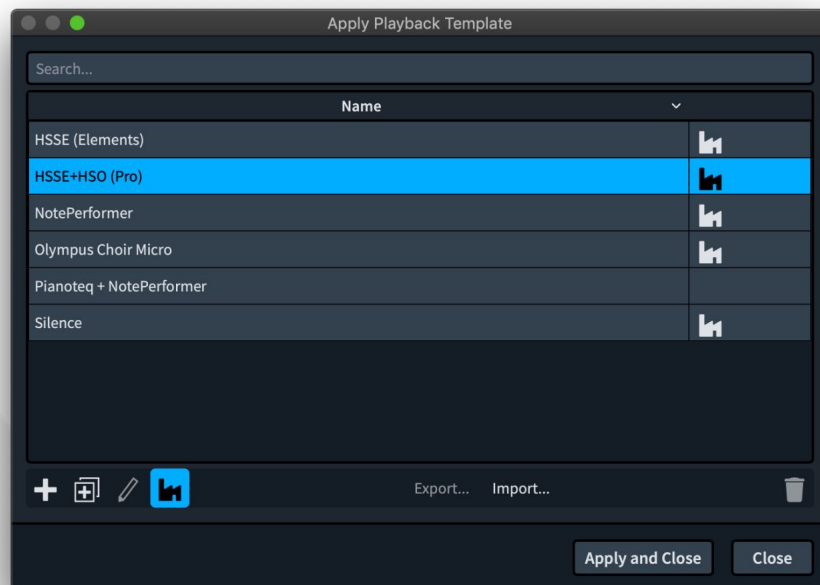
Apply Playback Template

Search...

| Name | |
|---|---|
| HSSE (Elements) | |
| HSSE+HSO (Pro) | |
| NotePerformer | |
| Olympus Choir Micro | |
| Pianoteq + NotePerformer | |
| Silence | |

Export... Import...

Apply and Close
Close